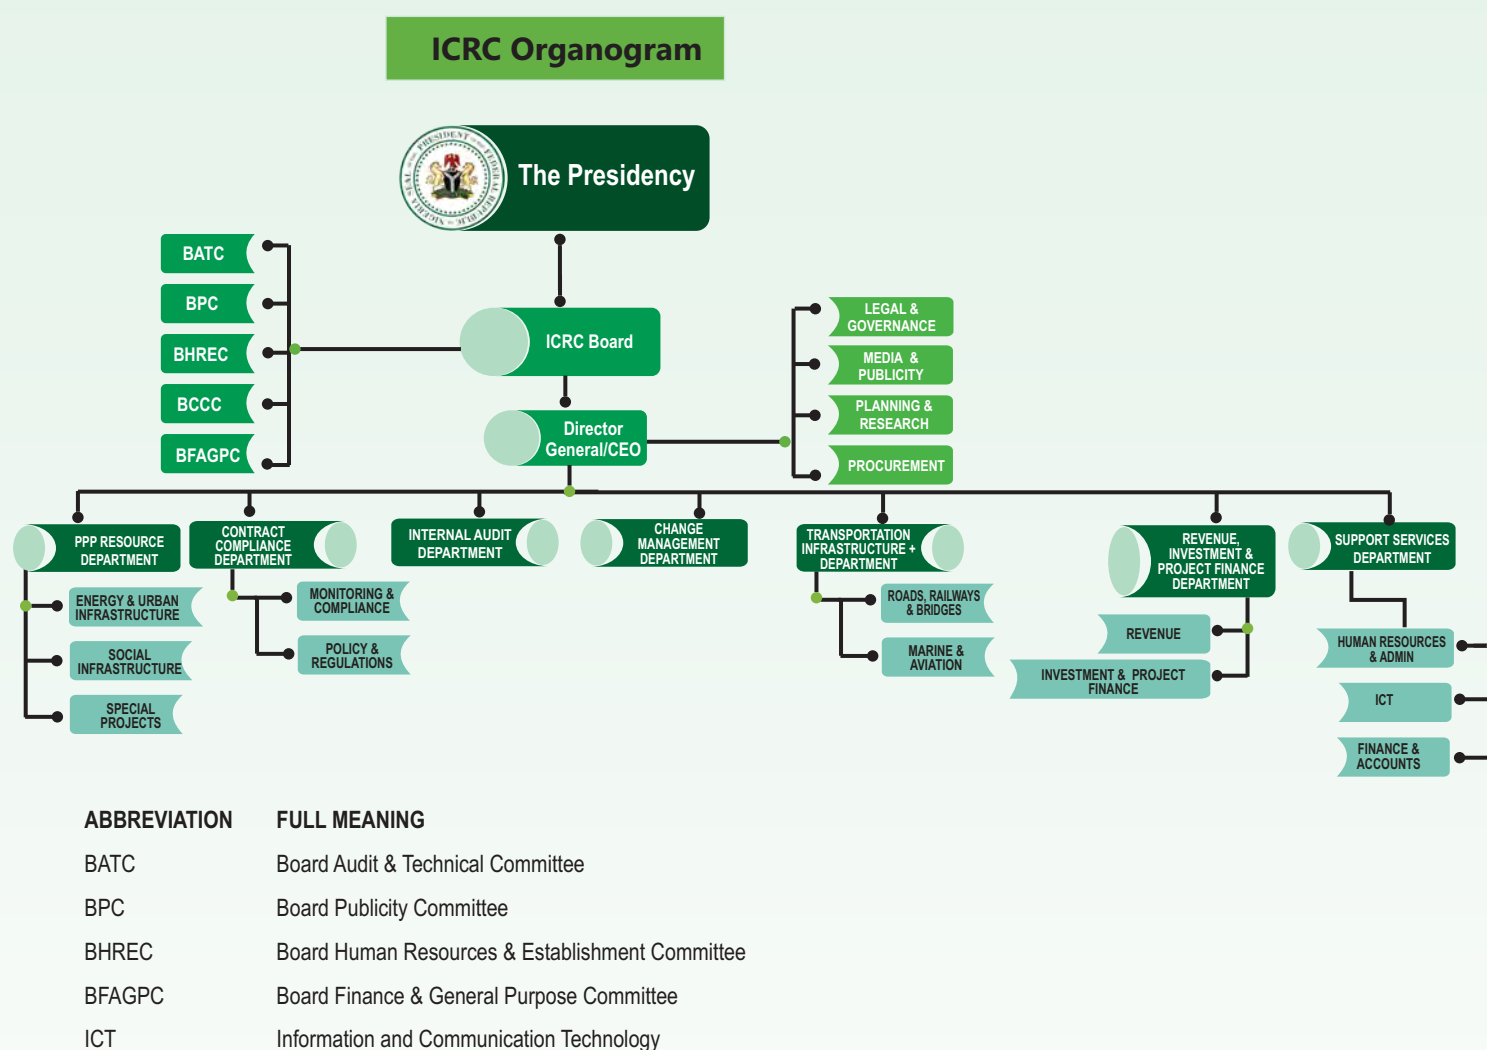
ICRC Organogram

PRESIDENT FEDERAL REPUBLIC OF NIGERIA

The Presidency

BATC

BPC

BHREC

BCCC

BFAGPC

ICRC Board

Director General/CEO

LEGAL & GOVERNANCE

MEDIA & PUBLICITY

PLANNING & RESEARCH

PROCUREMENT

PPP RESOURCE DEPARTMENT

ENERGY & URBAN INFRASTRUCTURE

SOCIAL INFRASTRUCTURE

SPECIAL PROJECTS

CONTRACT COMPLIANCE DEPARTMENT

MONITORING & COMPLIANCE

POLICY & REGULATIONS

INTERNAL AUDIT DEPARTMENT

CHANGE MANAGEMENT DEPARTMENT

TRANSPORTATION INFRASTRUCTURE + DEPARTMENT

ROADS, RAILWAYS & BRIDGES

MARINE & AVIATION

REVENUE, INVESTMENT & PROJECT FINANCE DEPARTMENT

REVENUE

INVESTMENT & PROJECT FINANCE

SUPPORT SERVICES DEPARTMENT

HUMAN RESOURCES & ADMIN

ICT

FINANCE & ACCOUNTS

| ABBREVIATION | FULL MEANING |
|---|---|
| BATC | Board Audit & Technical Committee |
| BPC | Board Publicity Committee |
| BHREC | Board Human Resources & Establishment Committee |
| BFAGPC | Board Finance & General Purpose Committee |
| ICT | Information and Communication Technology |